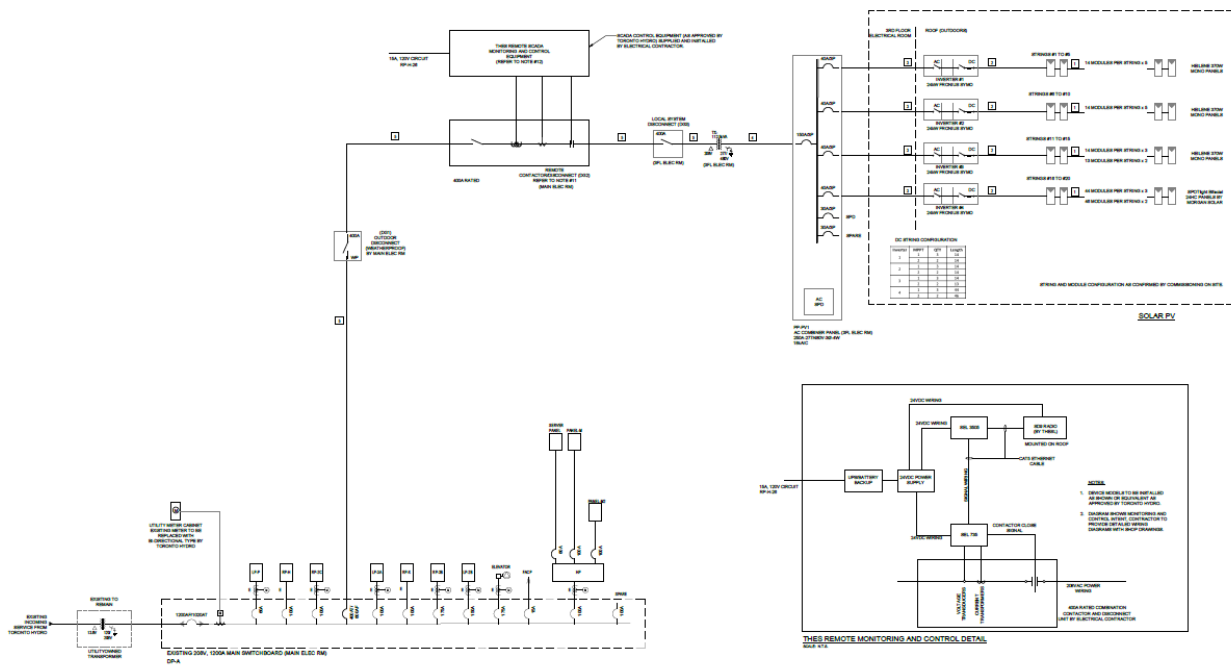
THESS REMOTE SCADA MONITORING AND CONTROL EQUIPMENT (REFER TO NOTE #12)

15A, 120V CIRCUIT RP-H-28

SCADA CONTROL EQUIPMENT (AS APPROVED BY TORONTO HYDRO) SUPPLIED AND INSTALLED BY ELECTRICAL CONTRACTOR.

400A RATED

REMOTE CONTACTOR/DISCONNECT (DSC) REFER TO NOTE #11 (MAIN ELEC RM)

LOCAL SYSTEM DISCONNECT (DSS) (3FL ELEC RM)

400A

(3FL ELEC RM)

3RD FLOOR ELECTRICAL ROOM

ROOF (OUTDOORS)

AC DC

INVERTER #1 24kW FRONIUS SYMO

INVERTER #2 24kW FRONIUS SYMO

INVERTER #3 24kW FRONIUS SYMO

INVERTER #4 24kW FRONIUS SYMO

STRINGS #1 TO #5

STRINGS #6 TO #10

STRINGS #11 TO #15

STRINGS #16 TO #20

14 MODULES PER STRING x 5

14 MODULES PER STRING x 3
13 MODULES PER STRING x 2

14 MODULES PER STRING x 3
46 MODULES PER STRING x 2

HELIENE 270W MONO PANELS

SPOT light (Model 26HC) PANELS BY MORGAN SOLAR

40A/3P

150A/3P

30A/3P

SPD

SPARE

AC SPD

RP-PV1 AC COMBINER PANEL (3FL ELEC RM) 250A 277/480V 3Ø-4W 10kAIC

DC STRING CONFIGURATION

| Inverter | MPPT | QTY | Length |
|---|---|---|---|
| 1 | 1 | 3 | 14 |
| | 2 | 2 | 14 |
| 2 | 1 | 3 | 14 |
| | 2 | 2 | 14 |
| 3 | 1 | 3 | 14 |
| | 2 | 2 | 13 |
| 4 | 1 | 3 | 14 |
| | 2 | 2 | 46 |

STRING AND MODULE CONFIGURATION AS CONFIRMED BY COMMISSIONING ON SITE

SOLAR PV

(DSO) OUTDOOR DISCONNECT (WEATHERPROOF) BY MAIN ELEC RM

400A

UTILITY METER CABINET EXISTING METER TO BE REPLACED WITH BI-DIRECTIONAL TYPE BY TORONTO HYDRO

EXISTING TO REMAIN

EXISTING INCOMING SERVICE FROM TORONTO HYDRO

UTILITY-OWNED TRANSFORMER

1200A/1200AT

SERVER PANEL

PANEL M

PANEL EF

ELEVATOR

FACP

SPARE

EF

EXISTING 208V, 1200A MAIN SWITCHBOARD (MAIN ELEC RM)

DP-A

24VDC WIRING

SEL 3505

3G RADIO (BY THESL)

MOUNTED ON ROOF

CAT5 ETHERNET CABLE

15A, 120V CIRCUIT RP-H-28

UPS/BATTERY BACKUP

24VDC POWER SUPPLY

SEL 735

CONTACTOR CLOSE SIGNAL

VOLTAGE TRANSDUCER

CURRENT TRANSFORMER

208VAC POWER WIRING

400A RATED COMBINATION CONTACTOR AND DISCONNECT UNIT BY ELECTRICAL CONTRACTOR

NOTES:

1. DEVICE MODELS TO BE INSTALLED AS SHOWN OR EQUIVALENT AS APPROVED BY TORONTO HYDRO

2. DIAGRAM SHOWS MONITORING AND CONTROL INTENT. CONTRACTOR TO PROVIDE DETAILED WIRING DIAGRAMS WITH SHOP DRAWINGS.

THES REMOTE MONITORING AND CONTROL DETAIL
SCALE: N.T.S.